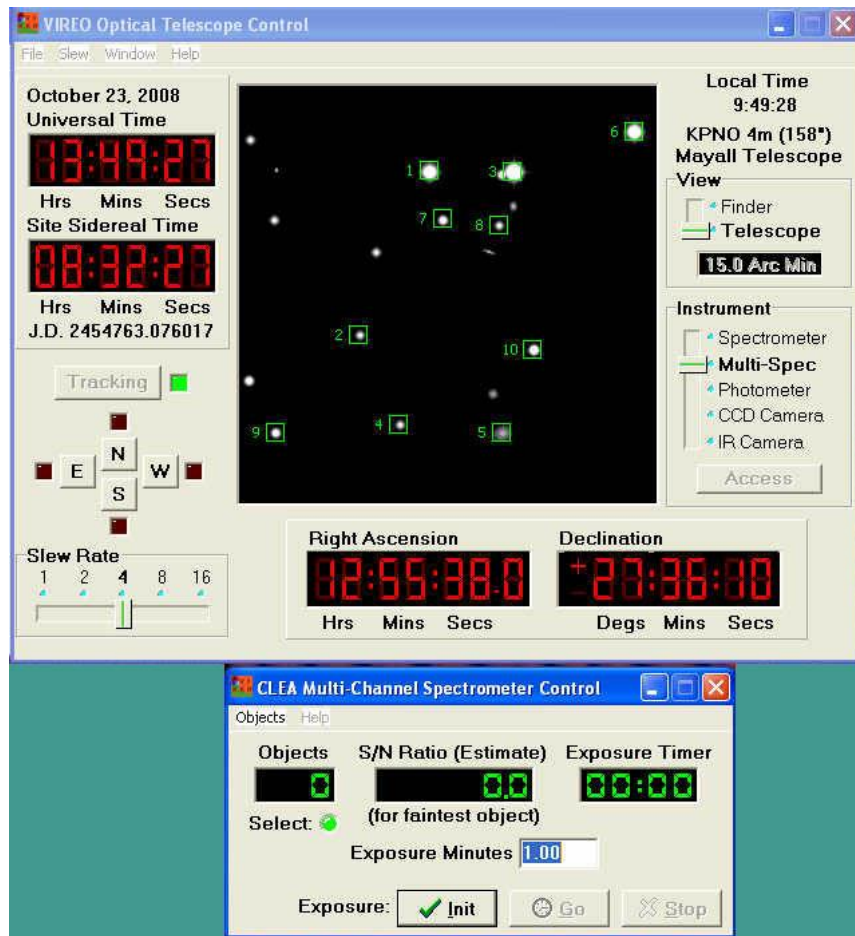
VIREO Optical Telescope Control

File Slew Window Help

October 23, 2008
Universal Time
13:49:27
Hrs Mins Secs
Site Sidereal Time
08:32:27
Hrs Mins Secs
J.D. 2454763.076017

Tracking

N
E W
S

Slew Rate
1 2 4 8 16

1 2 3 4 5 6 7 8 9 10

Local Time
9:49:28
KPNO 4m (158")
Mayall Telescope

View
Finder
Telescope
15.0 Arc Min

Instrument
Spectrometer
Multi-Spec
Photometer
CCD Camera
IR Camera
Access

Right Ascension
12:55:38.0
Hrs Mins Secs

Declination
+27:36:10
Degs Mins Secs

CLEA Multi-Channel Spectrometer Control

Objects Help

Objects
0
Select:

S/N Ratio (Estimate)
0.0
(for faintest object)

Exposure Timer
00:00

Exposure Minutes 1.00

Exposure: Init Go Stop